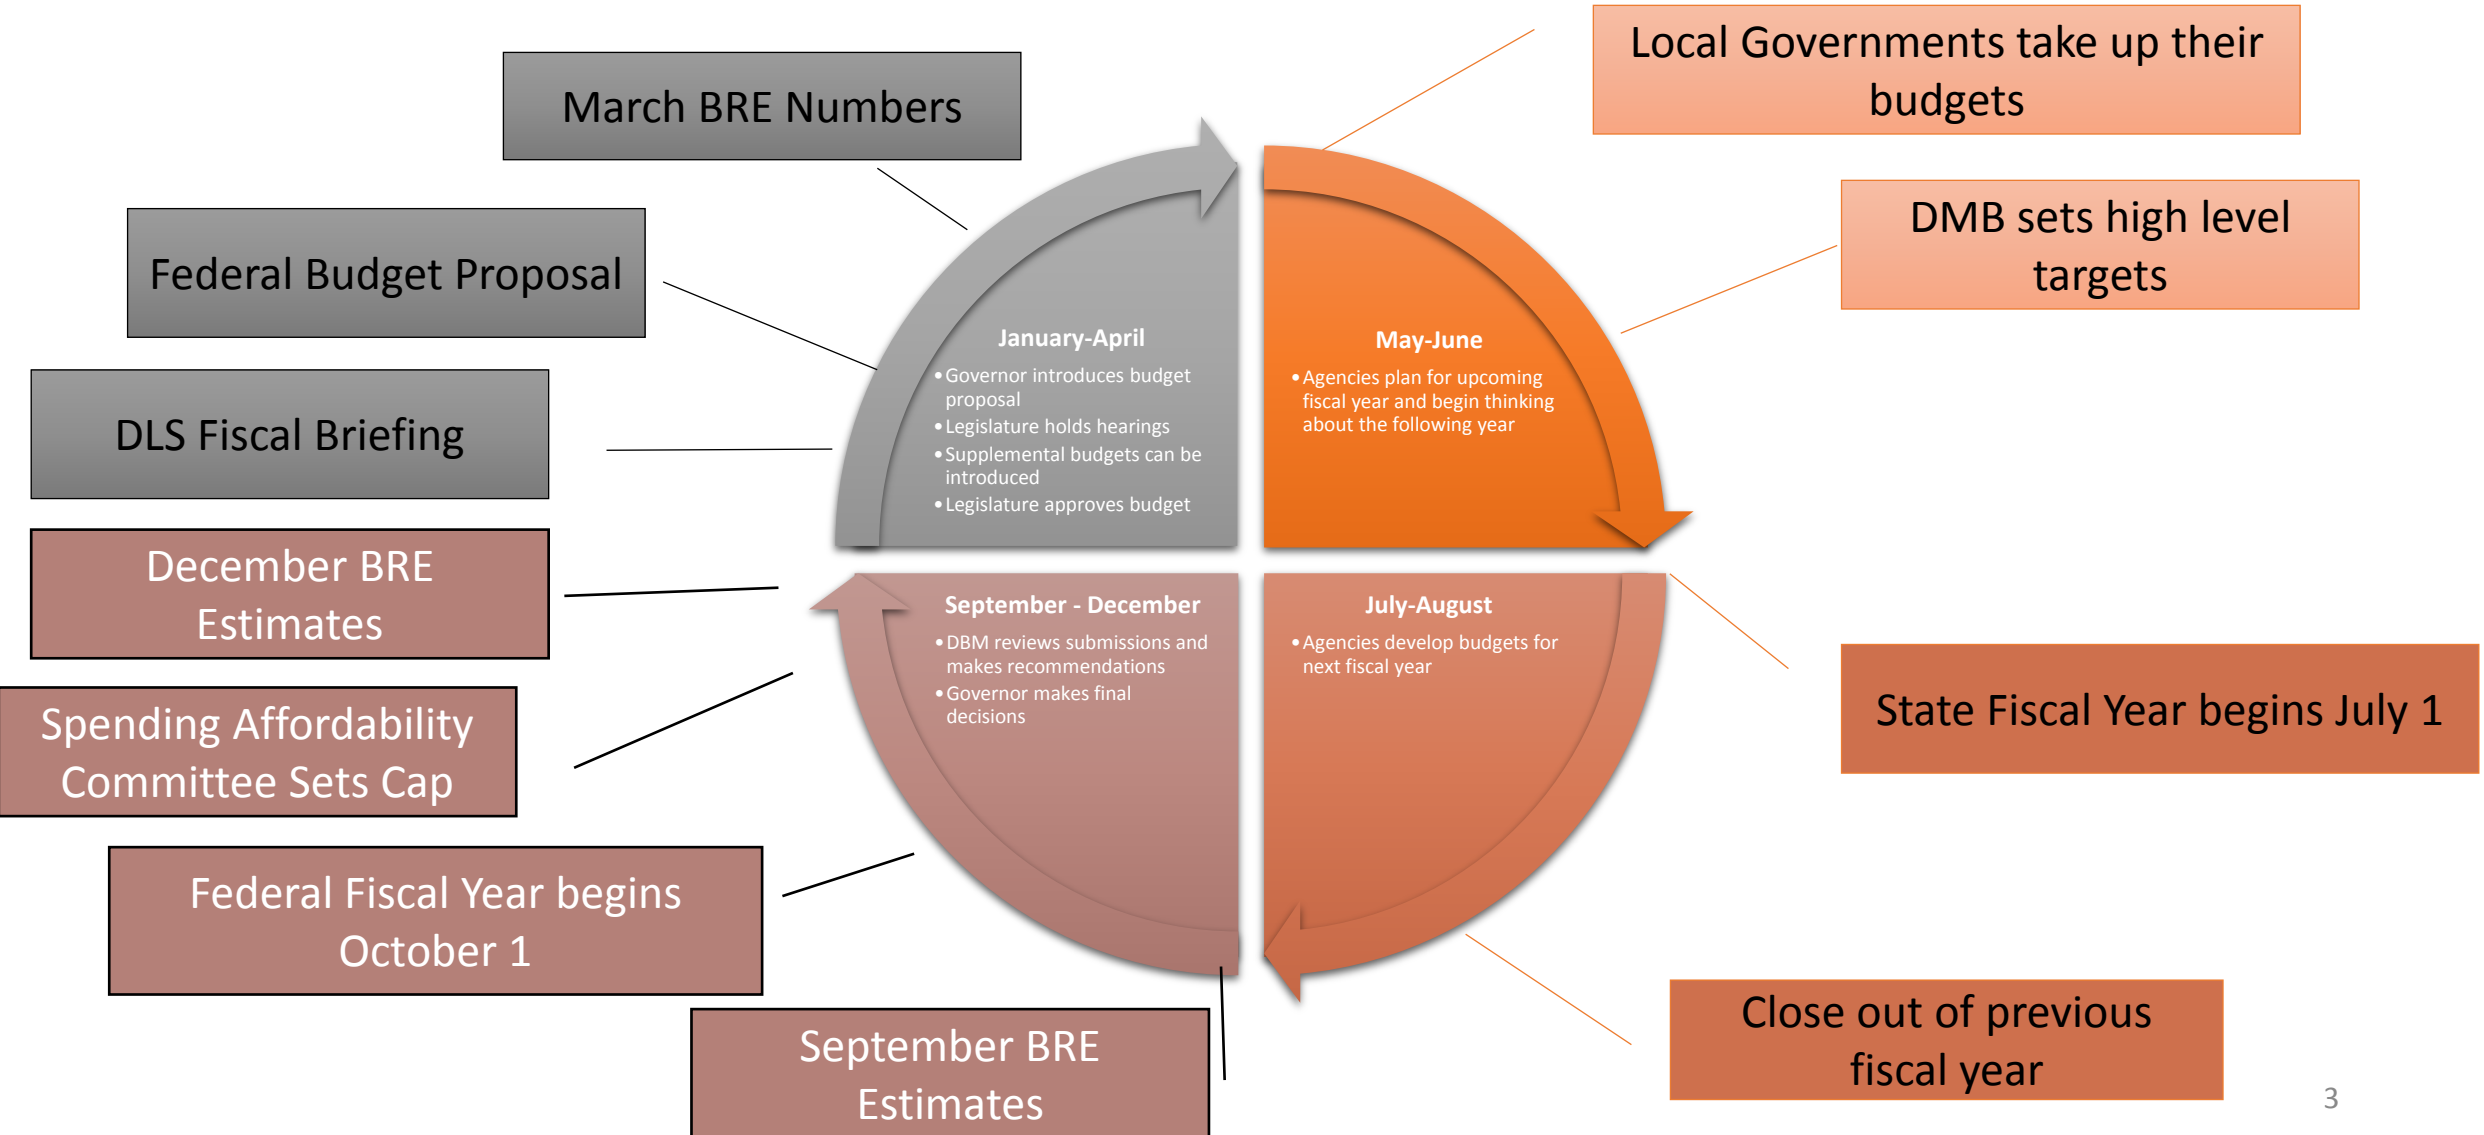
March BRE Numbers

Federal Budget Proposal

DLS Fiscal Briefing

December BRE Estimates

Spending Affordability Committee Sets Cap

Federal Fiscal Year begins October 1

September BRE Estimates

Local Governments take up their budgets

DMB sets high level targets

State Fiscal Year begins July 1

Close out of previous fiscal year

January-April
• Governor introduces budget proposal
• Legislature holds hearings
• Supplemental budgets can be introduced
• Legislature approves budget

May-June
• Agencies plan for upcoming fiscal year and begin thinking about the following year

September - December
• DBM reviews submissions and makes recommendations
• Governor makes final decisions

July-August
• Agencies develop budgets for next fiscal year

3